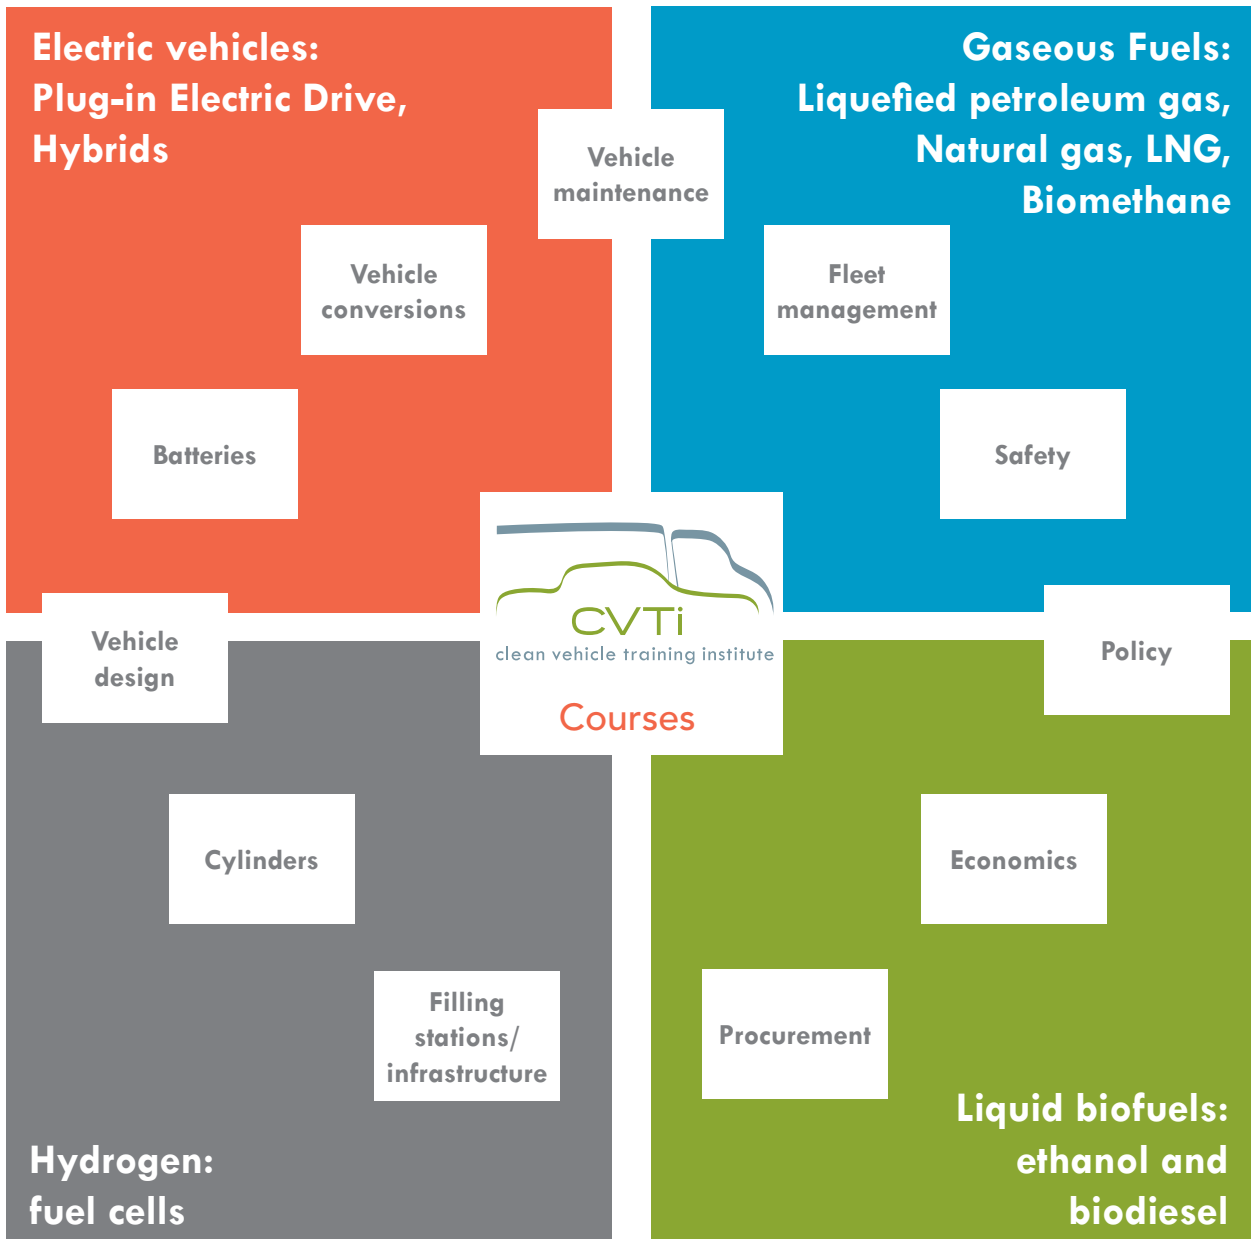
Electric vehicles:
Plug-in Electric Drive, Hybrids

Vehicle maintenance

Gaseous Fuels:
Liquefied petroleum gas, Natural gas, LNG, Biomethane

Vehicle conversions

Fleet management

Batteries

Safety

CVTi
clean vehicle training institute
Courses

Vehicle design

Policy

Cylinders

Economics

Filling stations/ infrastructure

Procurement

Hydrogen:
fuel cells

Liquid biofuels:
ethanol and biodiesel